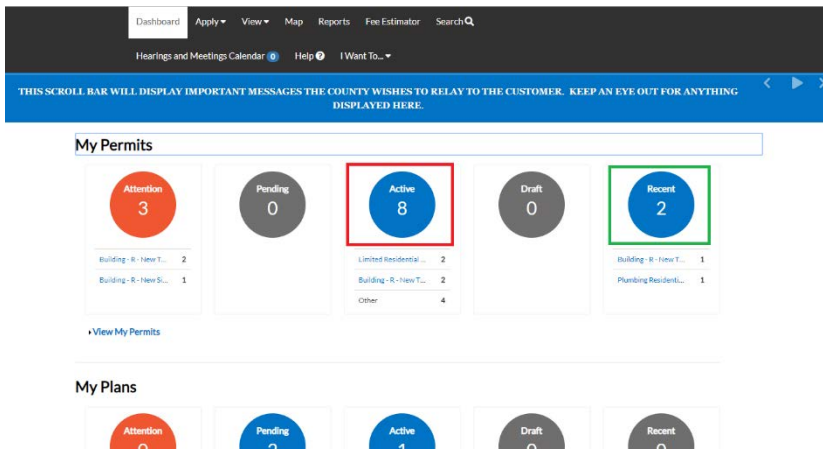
Dashboard Apply View Map Reports Fee Estimator Search

Hearings and Meetings Calendar 0 Help I Want To...

THIS SCROLL BAR WILL DISPLAY IMPORTANT MESSAGES THE COUNTY WISHES TO RELAY TO THE CUSTOMER. KEEP AN EYE OUT FOR ANYTHING DISPLAYED HERE.

My Permits

Attention 3

Building - R - New T... 2
Building - R - New Si... 1

Pending 0

Active 8

Limited Residential... 2
Building - R - New T... 2
Other 4

Draft 0

Recent 2

Building - R - New T... 1
Plumbing Residenti... 1

View My Permits

My Plans

Attention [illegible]

Pending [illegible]

Active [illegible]

Draft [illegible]

Recent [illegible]